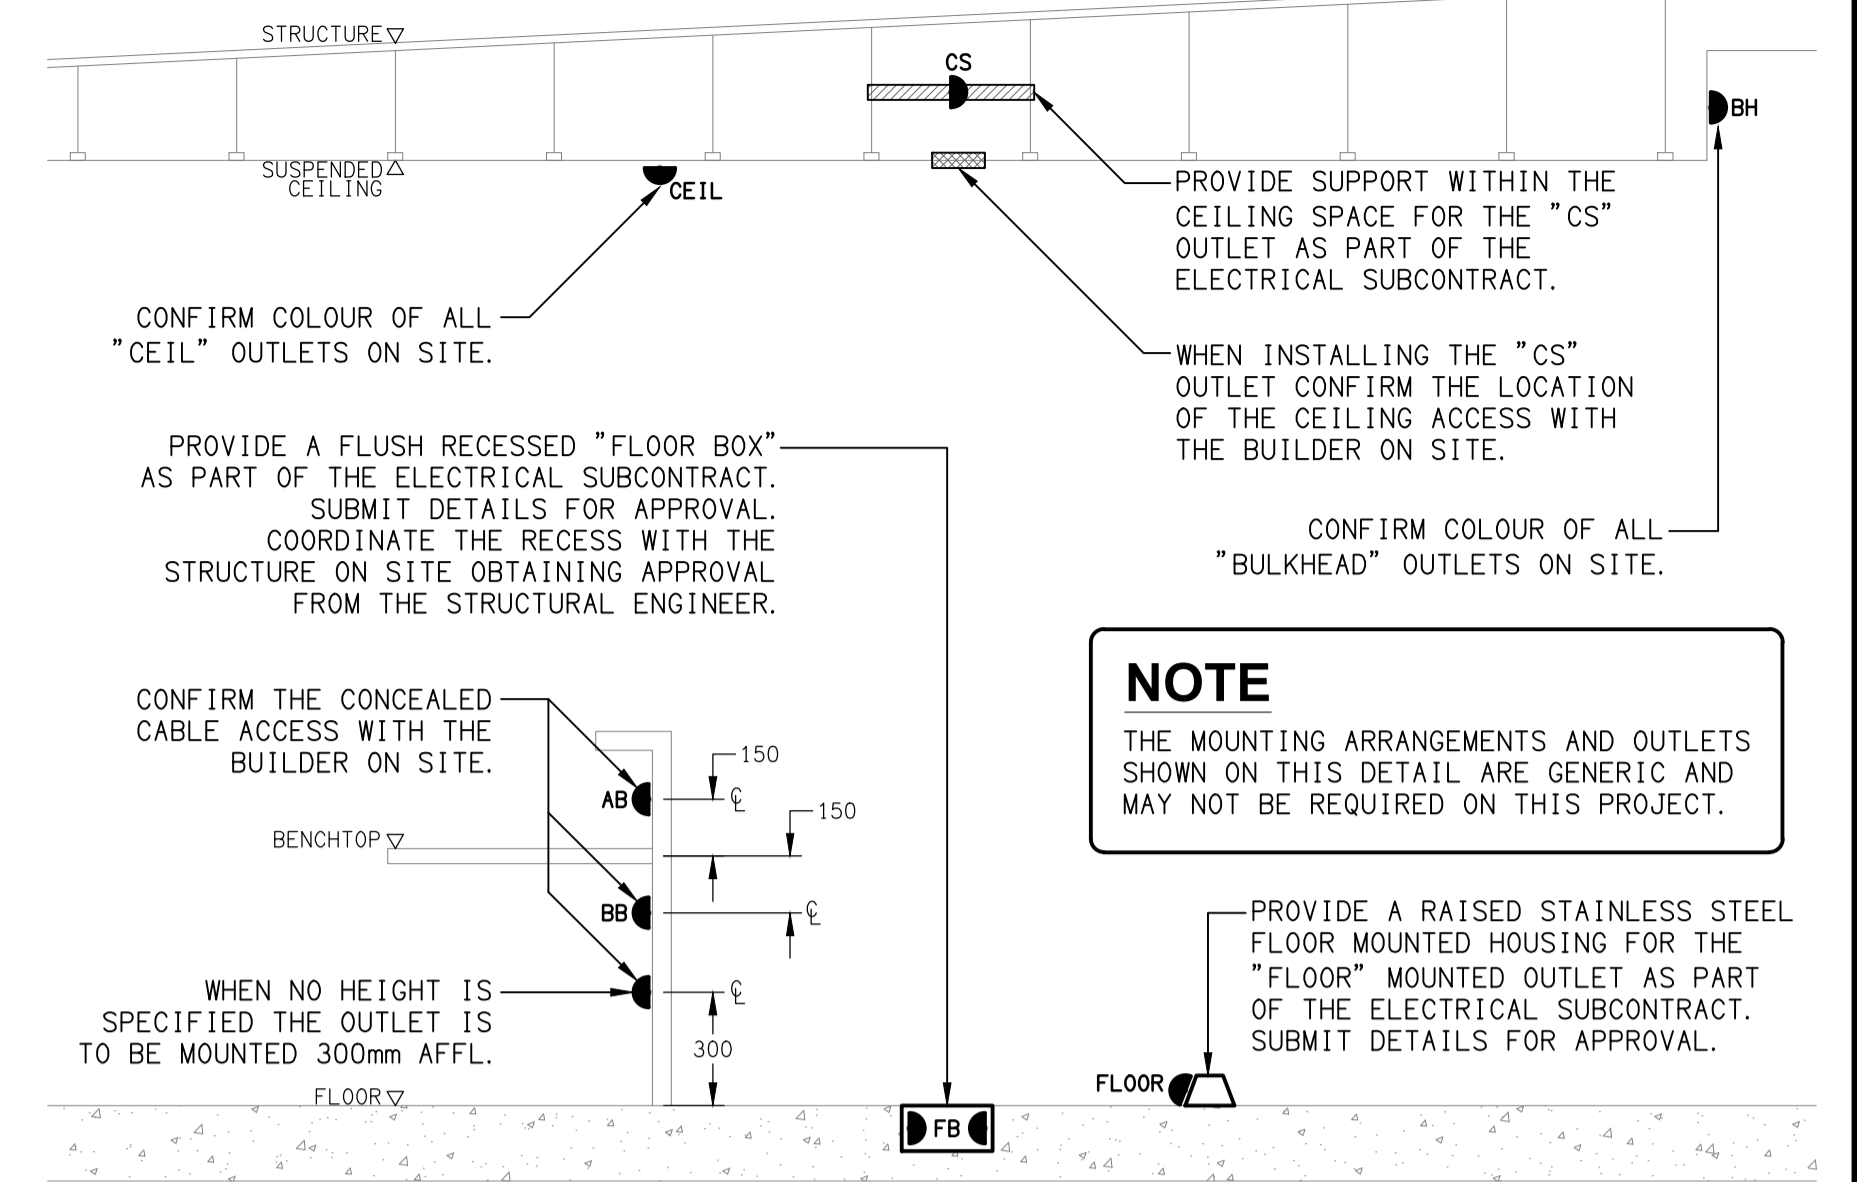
STRUCTURE

CS

BH

SUSPENDED CEILING

CEIL

PROVIDE SUPPORT WITHIN THE CEILING SPACE FOR THE "CS" OUTLET AS PART OF THE ELECTRICAL SUBCONTRACT.

CONFIRM COLOUR OF ALL "CEIL" OUTLETS ON SITE.

WHEN INSTALLING THE "CS" OUTLET CONFIRM THE LOCATION OF THE CEILING ACCESS WITH THE BUILDER ON SITE.

PROVIDE A FLUSH RECESSED "FLOOR BOX" AS PART OF THE ELECTRICAL SUBCONTRACT. SUBMIT DETAILS FOR APPROVAL. COORDINATE THE RECESS WITH THE STRUCTURE ON SITE OBTAINING APPROVAL FROM THE STRUCTURAL ENGINEER.

CONFIRM COLOUR OF ALL "BULKHEAD" OUTLETS ON SITE.

NOTE

THE MOUNTING ARRANGEMENTS AND OUTLETS SHOWN ON THIS DETAIL ARE GENERIC AND MAY NOT BE REQUIRED ON THIS PROJECT.

CONFIRM THE CONCEALED CABLE ACCESS WITH THE BUILDER ON SITE.

150

AB

150

BENCHTOP

BB

WHEN NO HEIGHT IS SPECIFIED THE OUTLET IS TO BE MOUNTED 300mm AFFL.

300

FLOOR

FB

PROVIDE A RAISED STAINLESS STEEL FLOOR MOUNTED HOUSING FOR THE "FLOOR" MOUNTED OUTLET AS PART OF THE ELECTRICAL SUBCONTRACT. SUBMIT DETAILS FOR APPROVAL.

FLOOR